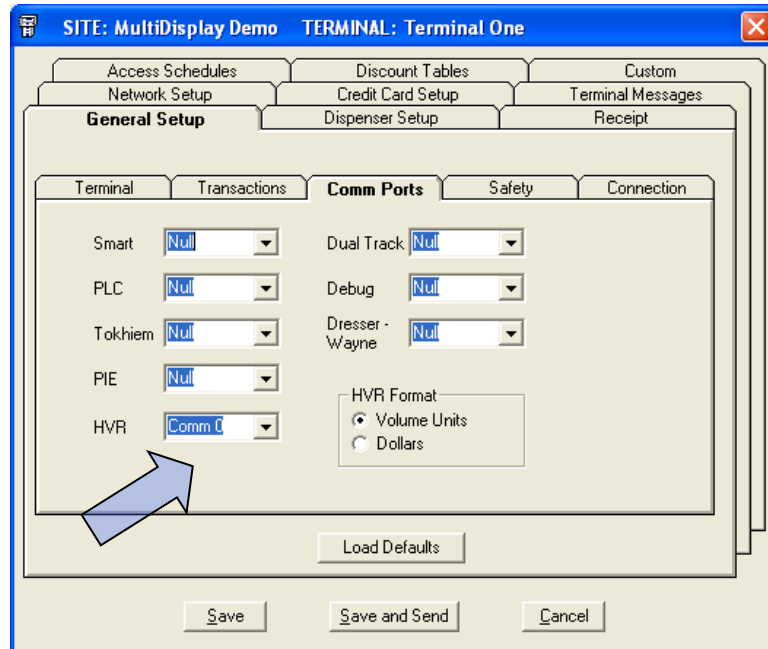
SITE: MultiDisplay Demo TERMINAL: Terminal One

Access Schedules
Discount Tables
Custom
Network Setup
Credit Card Setup
Terminal Messages
General Setup
Dispenser Setup
Receipt

Terminal
Transactions
Comm Ports
Safety
Connection

Smart Null
Dual Track Null
PLC Null
Debug Null
Tokhiem Null
Dresser - Wayne Null
PIE Null
HVR Comm 0

HVR Format
Volume Units
Dollars

Load Defaults

Save
Save and Send
Cancel